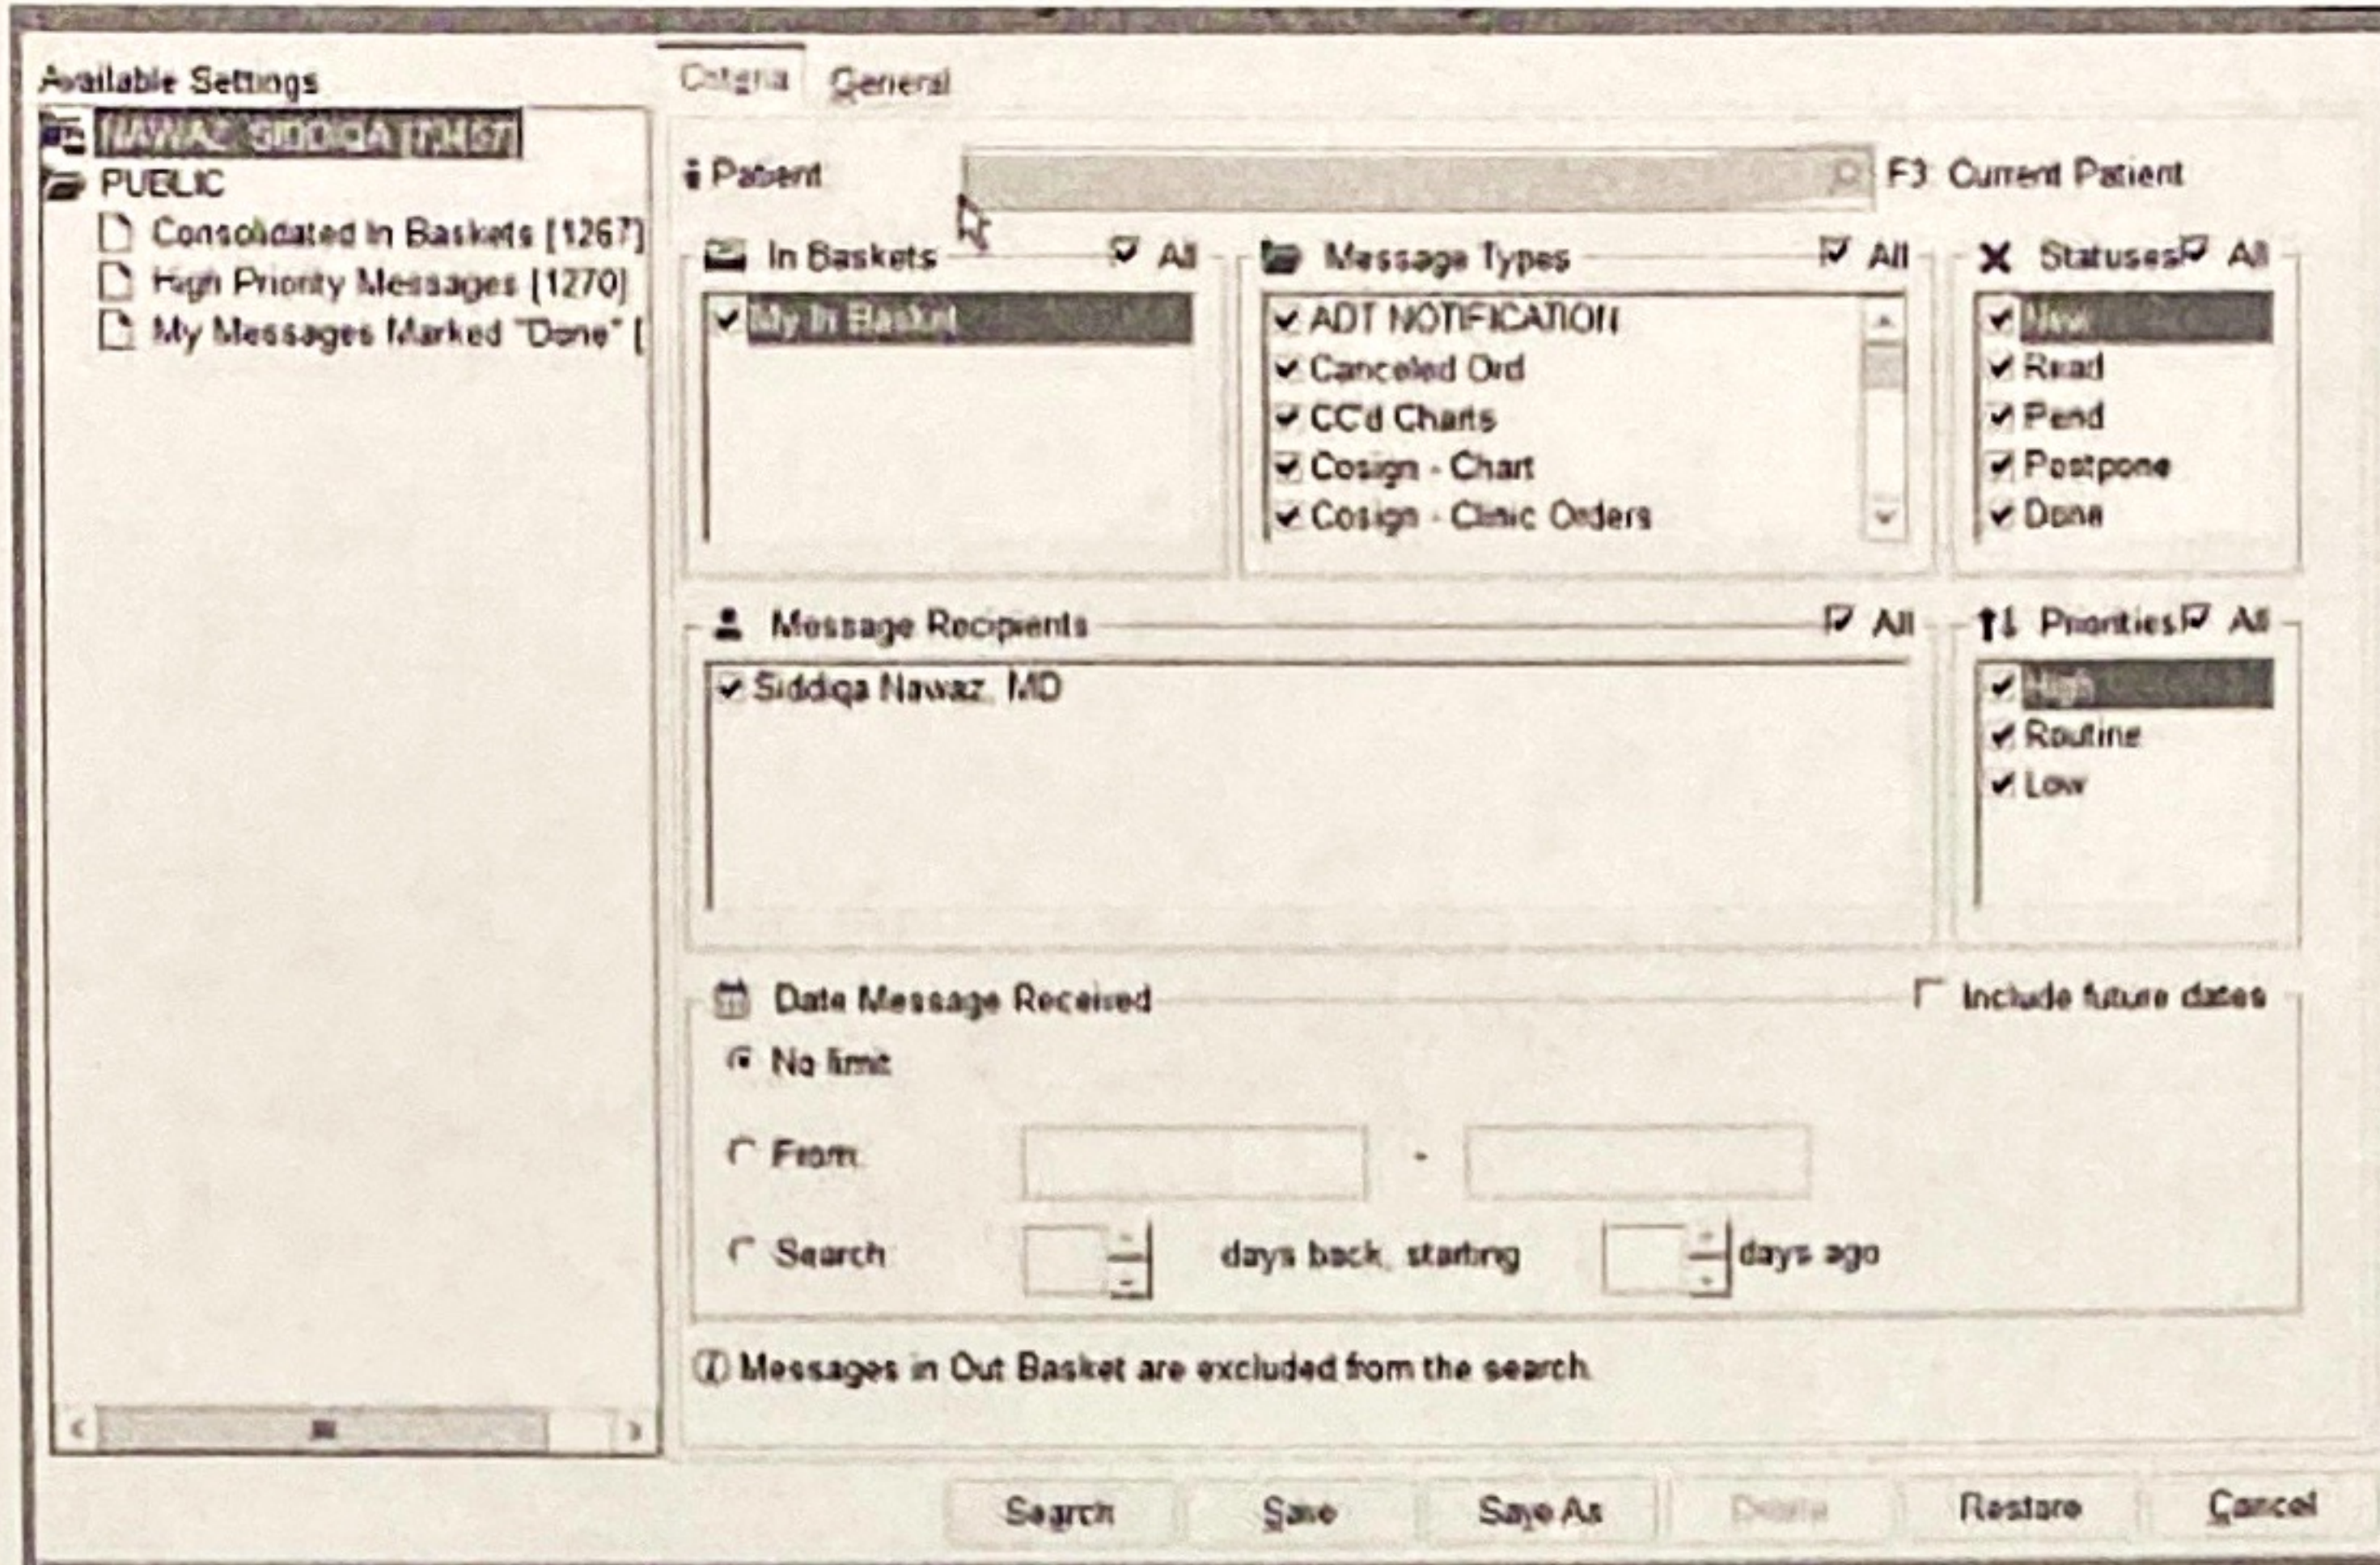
Available Settings

NAWAZ, SIDDIQA [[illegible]]
PUBLIC
Consolidated In Baskets [1267]
High Priority Messages [1270]
My Messages Marked "Done" [

Criteria General

Patient F3 Current Patient

In Baskets All
My In Basket

Message Types All
ADT NOTIFICATION
Canceled Ord
CC'd Charts
Cosign - Chart
Cosign - Clinic Orders

Statuses All
New
Read
Pend
Postpone
Done

Message Recipients All
Siddiqa Nawaz, MD

Priorities All
High
Routine
Low

Date Message Received
Include future dates
No limit
From -
Search days back, starting days ago

Messages in Out Basket are excluded from the search.

Search Save Save As Delete Restore Cancel